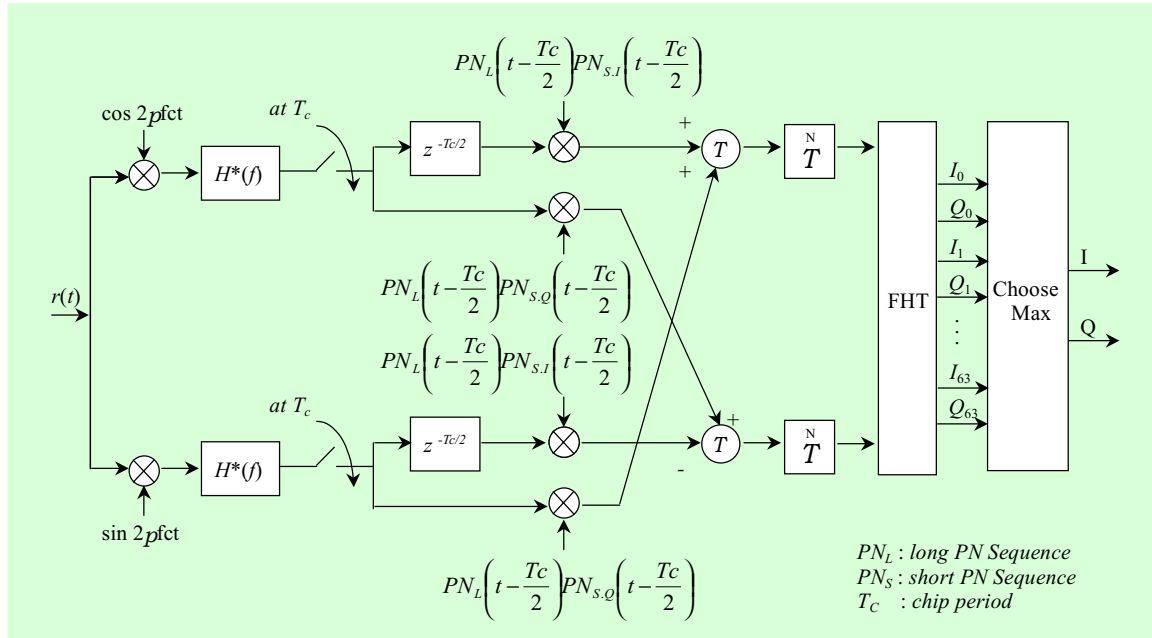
$PN_L\left(t-\frac{Tc}{2}\right)PN_{S.I}\left(t-\frac{Tc}{2}\right)$

cos 2$p$fct

at $T_c$

$H^*(f)$

$z^{-Tc/2}$

+

+

$T$

$\overset{N}{T}$

FHT

$I_0$

$Q_0$

$I_1$

$Q_1$

Choose Max

I

Q

$r(t)$

$PN_L\left(t-\frac{Tc}{2}\right)PN_{S.Q}\left(t-\frac{Tc}{2}\right)$

$PN_L\left(t-\frac{Tc}{2}\right)PN_{S.I}\left(t-\frac{Tc}{2}\right)$

$I_{63}$

$Q_{63}$

at $T_c$

$H^*(f)$

$z^{-Tc/2}$

+

$T$

-

$\overset{N}{T}$

sin 2$p$fct

$PN_L\left(t-\frac{Tc}{2}\right)PN_{S.Q}\left(t-\frac{Tc}{2}\right)$

$PN_L$ : long PN Sequence
$PN_S$ : short PN Sequence
$T_C$ : chip period